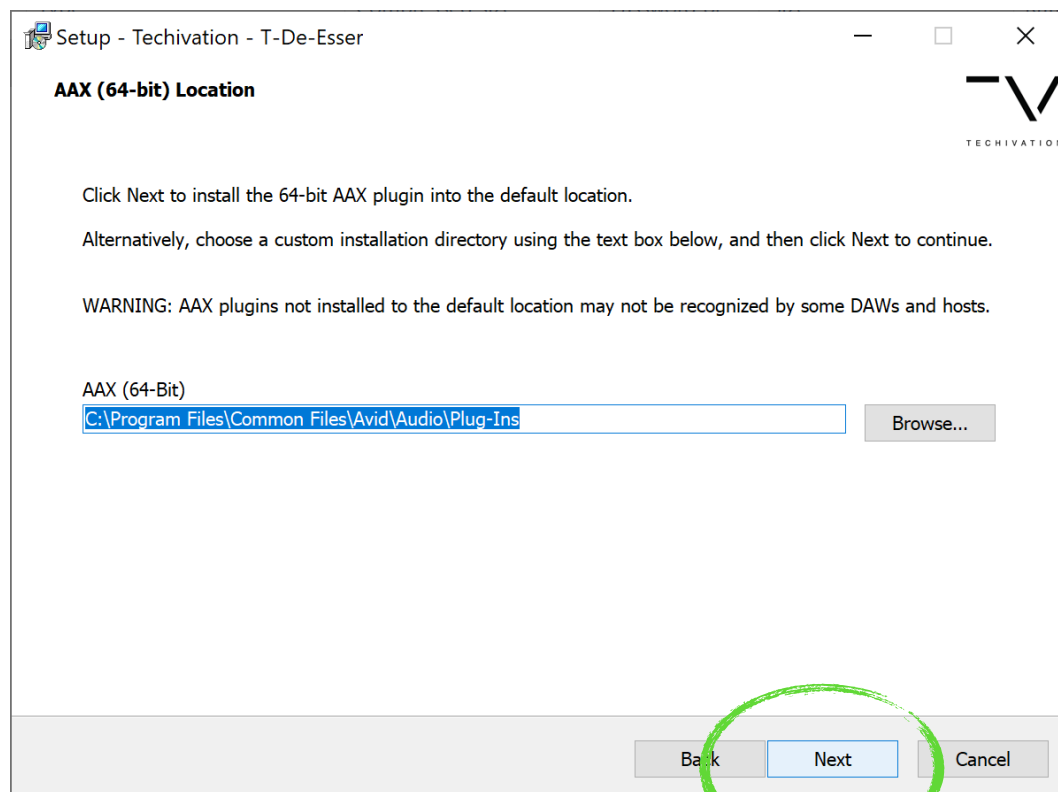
Setup - Techivation - T-De-Esser

AAX (64-bit) Location

TECHIVATIO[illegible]

Click Next to install the 64-bit AAX plugin into the default location.

Alternatively, choose a custom installation directory using the text box below, and then click Next to continue.

WARNING: AAX plugins not installed to the default location may not be recognized by some DAWs and hosts.

AAX (64-Bit)

C:\Program Files\Common Files\Avid\Audio\Plug-Ins

Browse...

Back

Next

Cancel